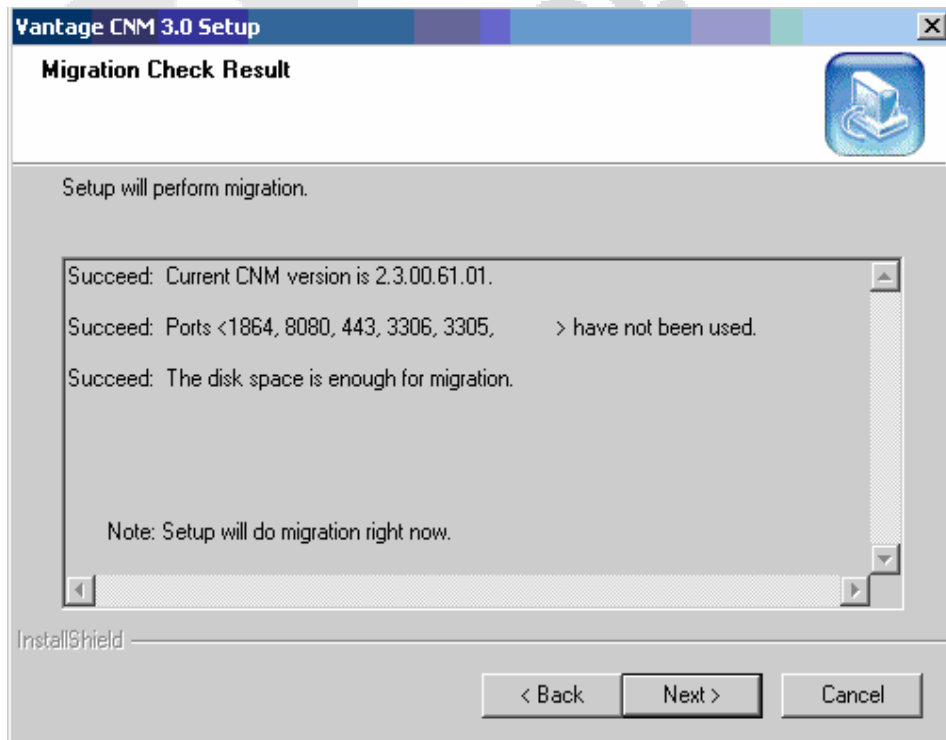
Vantage CNM 3.0 Setup

Migration Check Result

Setup will perform migration.

Succeed: Current CNM version is 2.3.00.61.01.

Succeed: Ports <1864, 8080, 443, 3306, 3305, > have not been used.

Succeed: The disk space is enough for migration.

Note: Setup will do migration right now.

InstallShield

< Back Next > Cancel